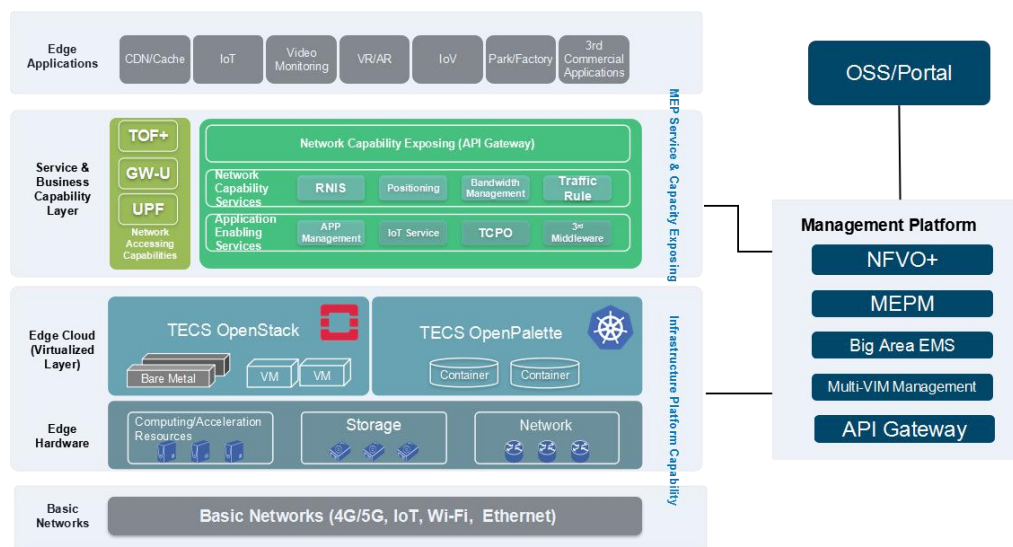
Edge Applications

CDN/Cache

IoT

Video Monitoring

VR/AR

IoV

Park/Factory

3rd Commercial Applications

Service & Business Capability Layer

TOF+

GW-U

UPF

Network Accessing Capabilities

Network Capability Exposing (API Gateway)

Network Capability Services

RNIS

Positioning

Bandwidth Management

Traffic Rule

Application Enabling Services

APP Management

IoT Service

TCPO

3rd Middleware

MEP Service & Capacity Exposing

Edge Cloud (Virtualized Layer)

TECS OpenStack

Bare Metal

VM

VM

TECS OpenPalette

Container

Container

Edge Hardware

Computing/Acceleration Resources

Storage

Network

Infrastructure Platform Capability

Basic Networks

Basic Networks (4G/5G, IoT, Wi-Fi, Ethernet)

OSS/Portal

Management Platform

NFVO+

MEPM

Big Area EMS

Multi-VIM Management

API Gateway